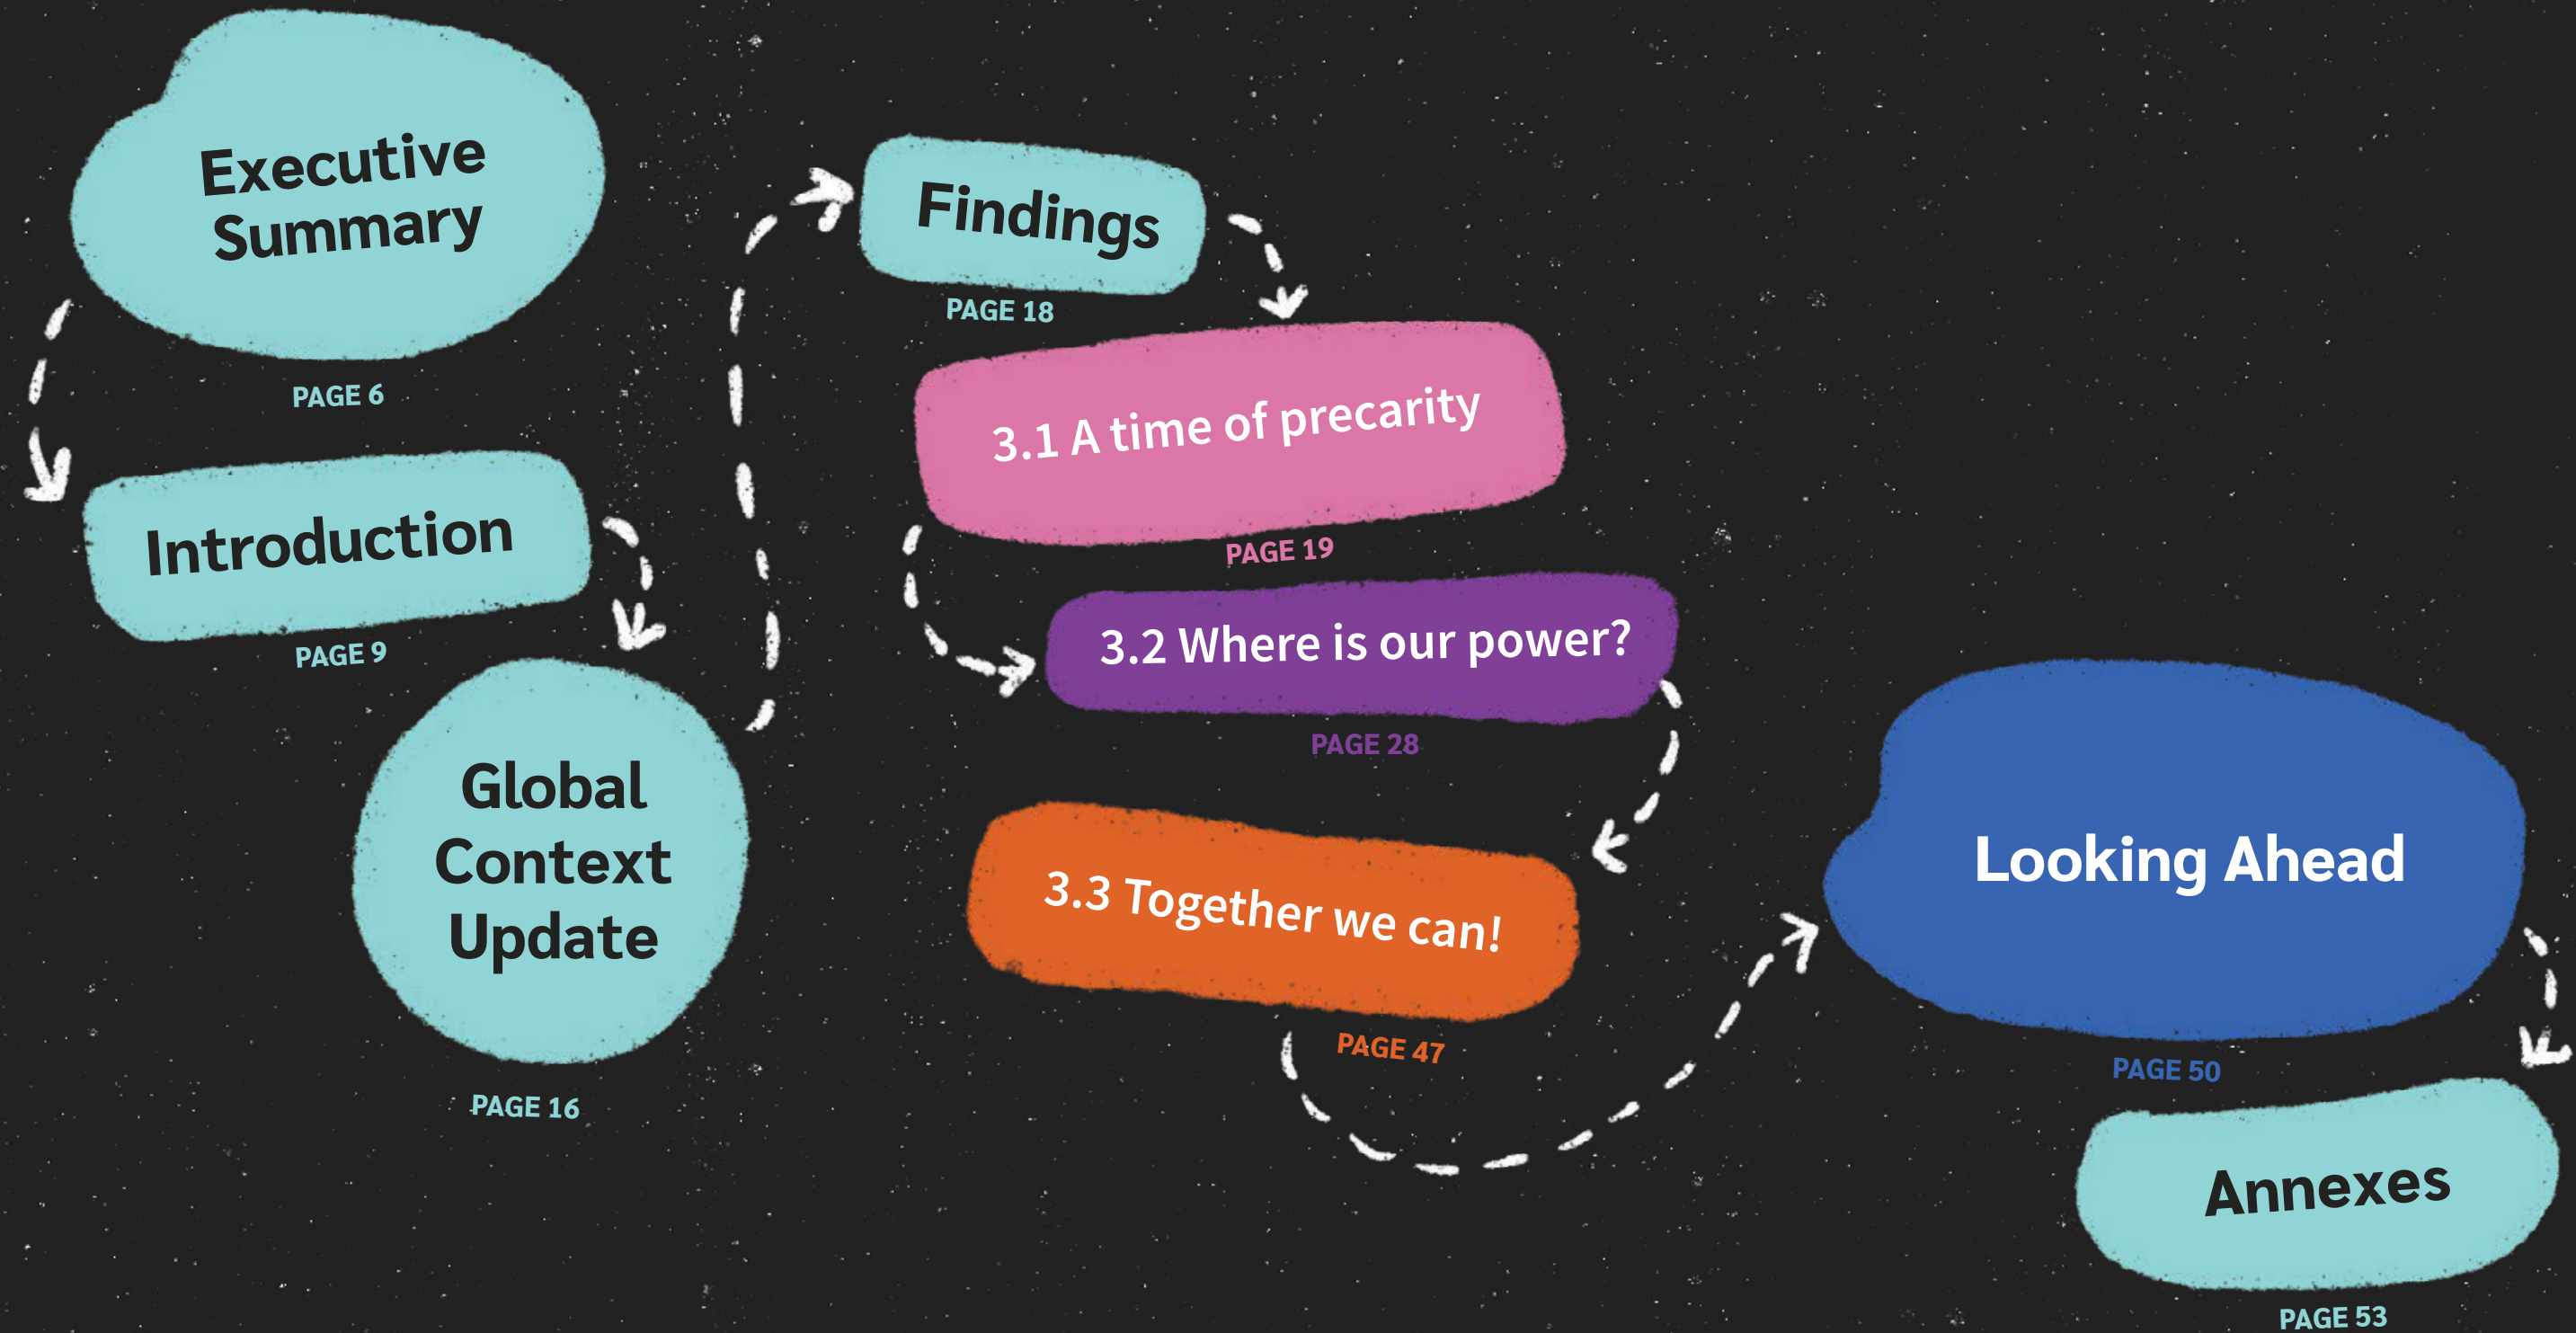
Executive Summary
PAGE 6

Introduction
PAGE 9

Global Context Update
PAGE 16

Findings
PAGE 18

3.1 A time of precarity
PAGE 19

3.2 Where is our power?
PAGE 28

3.3 Together we can!
PAGE 47

Looking Ahead
PAGE 50

Annexes
PAGE 53